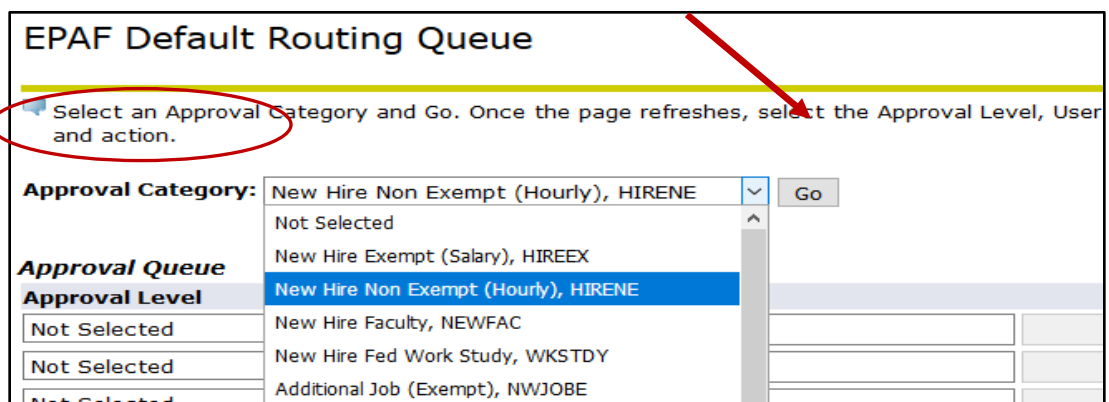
EPAF Default Routing Queue

Select an Approval Category and Go. Once the page refreshes, select the Approval Level, User and action.

Approval Category: New Hire Non Exempt (Hourly), HIRENE Go

Not Selected
New Hire Exempt (Salary), HIREEX
New Hire Non Exempt (Hourly), HIRENE
New Hire Faculty, NEWFAC
New Hire Fed Work Study, WKSTDY
Additional Job (Exempt), NWJOBE

Approval Queue
Approval Level
Not Selected
Not Selected
Not Selected